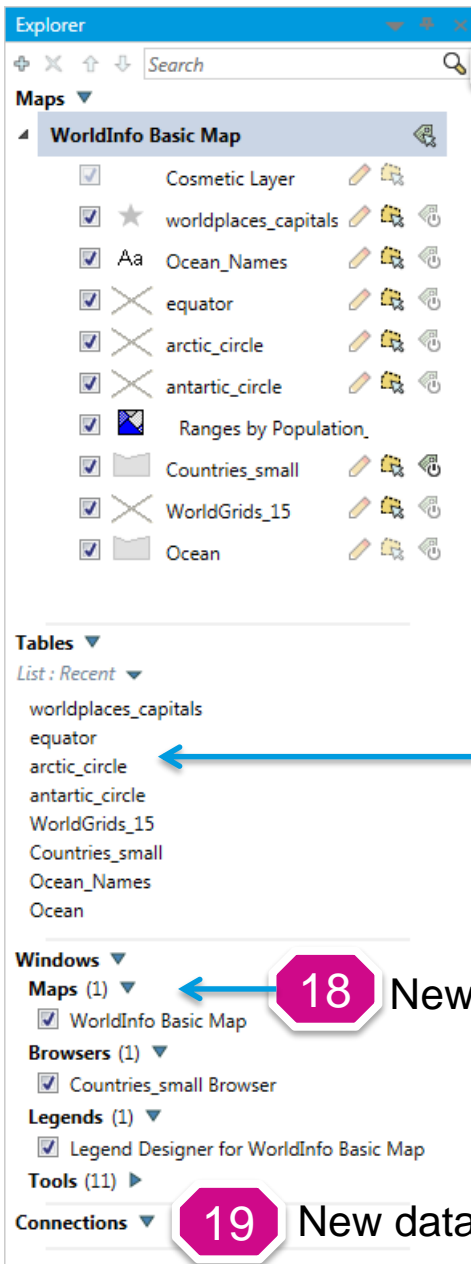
Explorer

Search

Maps

WorldInfo Basic Map

Cosmetic Layer

worldplaces_capitals

Aa Ocean_Names

equator

arctic_circle

antartic_circle

Ranges by Population_

Countries_small

WorldGrids_15

Ocean

Tables

List : Recent

worldplaces_capitals
equator
arctic_circle
antartic_circle
WorldGrids_15
Countries_small
Ocean_Names
Ocean

Windows

Maps (1)

18 New

WorldInfo Basic Map

Browsers (1)

Countries_small Browser

Legends (1)

Legend Designer for WorldInfo Basic Map

Tools (11)

Connections

19 New data